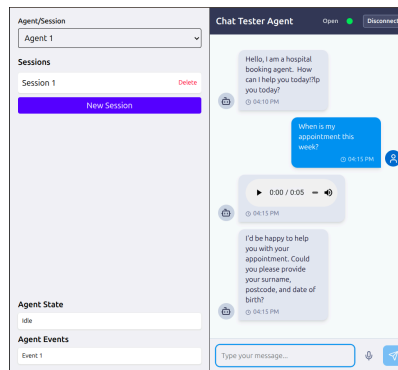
Agent/Session

Agent 1

Sessions

Session 1 Delete

New Session

Agent State

Idle

Agent Events

Event 1

Chat Tester Agent Open Disconnect

Hello, I am a hospital booking agent. How can I help you today!?p you today?

04:10 PM

When is my appointment this week?

04:15 PM

0:00 / 0:05

04:15 PM

I'd be happy to help you with your appointment. Could you please provide your surname, postcode, and date of birth?

04:15 PM

Type your message...